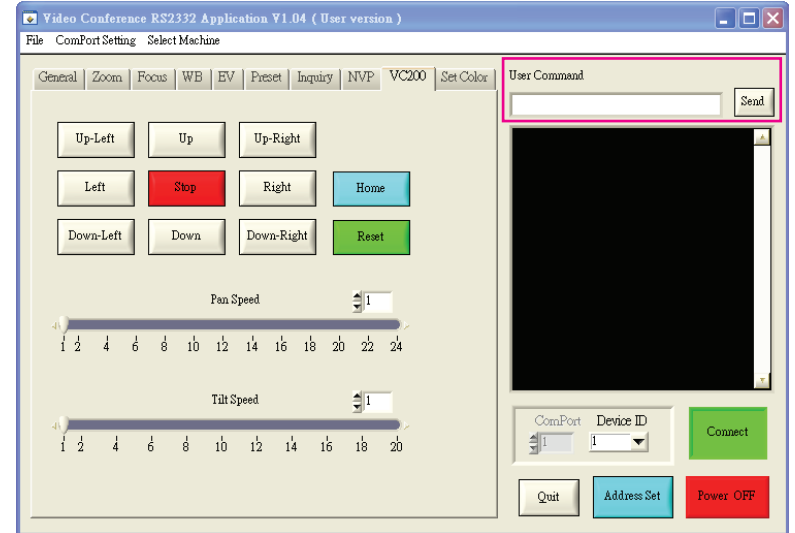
Video Conference RS2332 Application V1.04 ( User version )

File ComPort Setting Select Machine

General Zoom Focus WB EV Preset Inquiry NVP VC200 Set Color

User Command

Send

Up-Left Up Up-Right

Left Stop Right Home

Down-Left Down Down-Right Reset

Pan Speed

1

1 2 4 6 8 10 12 14 16 18 20 22 24

Tilt Speed

1

1 2 4 6 8 10 12 14 16 18 20

ComPort Device ID

1 1

Connect

Quit Address Set Power OFF